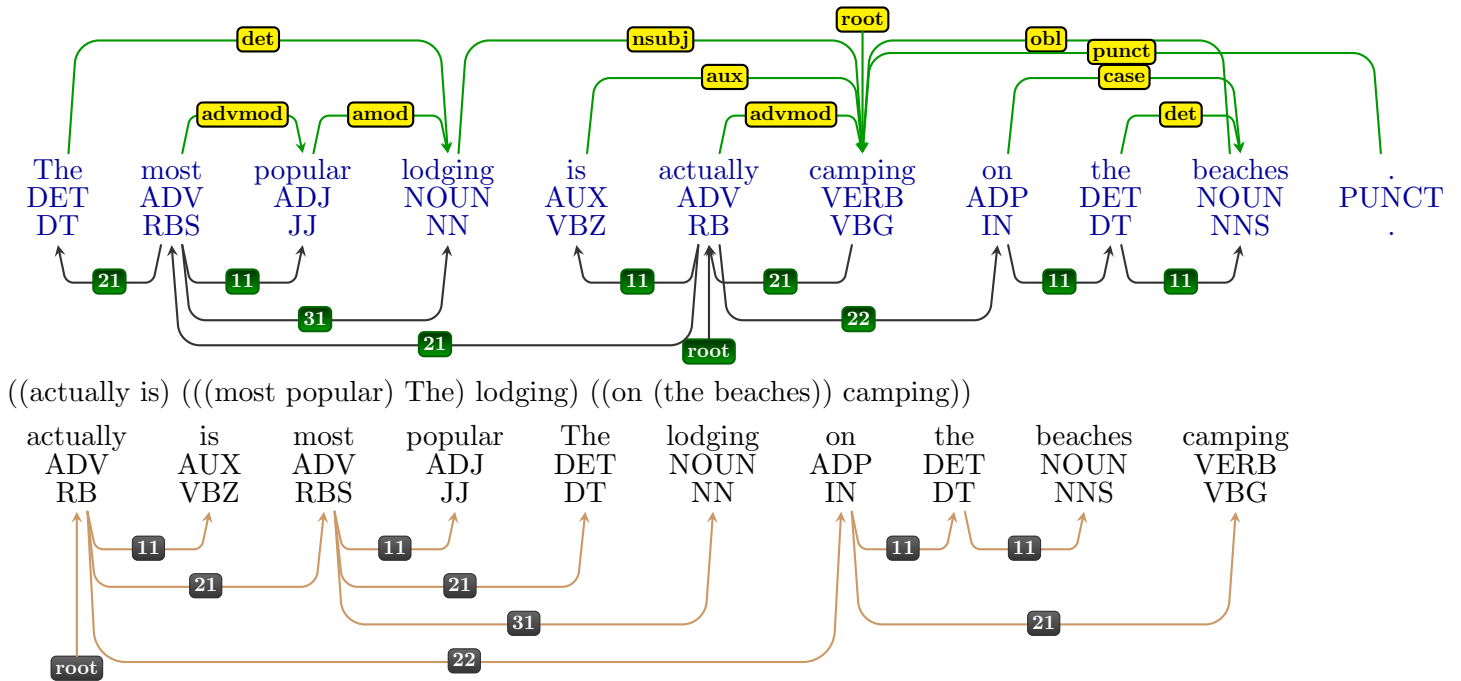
root
det nsubj obl
punct
aux case
advmod amod advmod det

The DET DT
most ADV RBS
popular ADJ JJ
lodging NOUN NN
is AUX VBZ
actually ADV RB
camping VERB VBG
on ADP IN
the DET DT
beaches NOUN NNS
. PUNCT .

21 11 11 21 11 11
31 22
21
root

((actually is) (((most popular) The) lodging) ((on (the beaches)) camping))

actually ADV RB
is AUX VBZ
most ADV RBS
popular ADJ JJ
The DET DT
lodging NOUN NN
on ADP IN
the DET DT
beaches NOUN NNS
camping VERB VBG

11 11 11 11
21 21
31 21
root 22